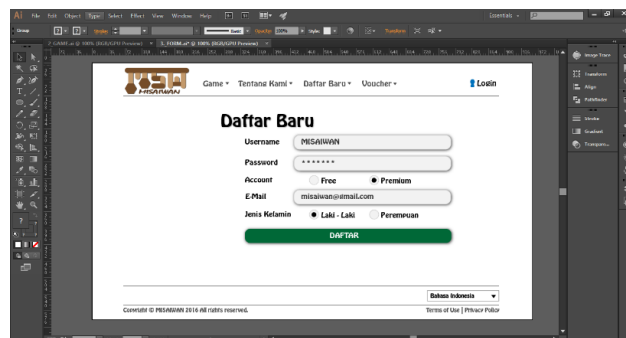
Ai File Edit Object Type Select Effect View Window Help

Essentials

Group

Image Trace
Transform
Align
Pathfinder
Stroke
Gradient
Transparency

MISAIWAN

Game ▾ Tentang Kami ▾ Daftar Baru ▾ Voucher ▾

Login

Daftar Baru

Username MISAIWAN

Password *******

Account Free Premium

E-Mail misaiwan@ymail.com

Jenis Kelamin Laki - Laki Perempuan

DAFTAR

Bahasa Indonesia ▾

Copyright © MISAIWAN 2016 All rights reserved.

Terms of Use | Privacy Policy